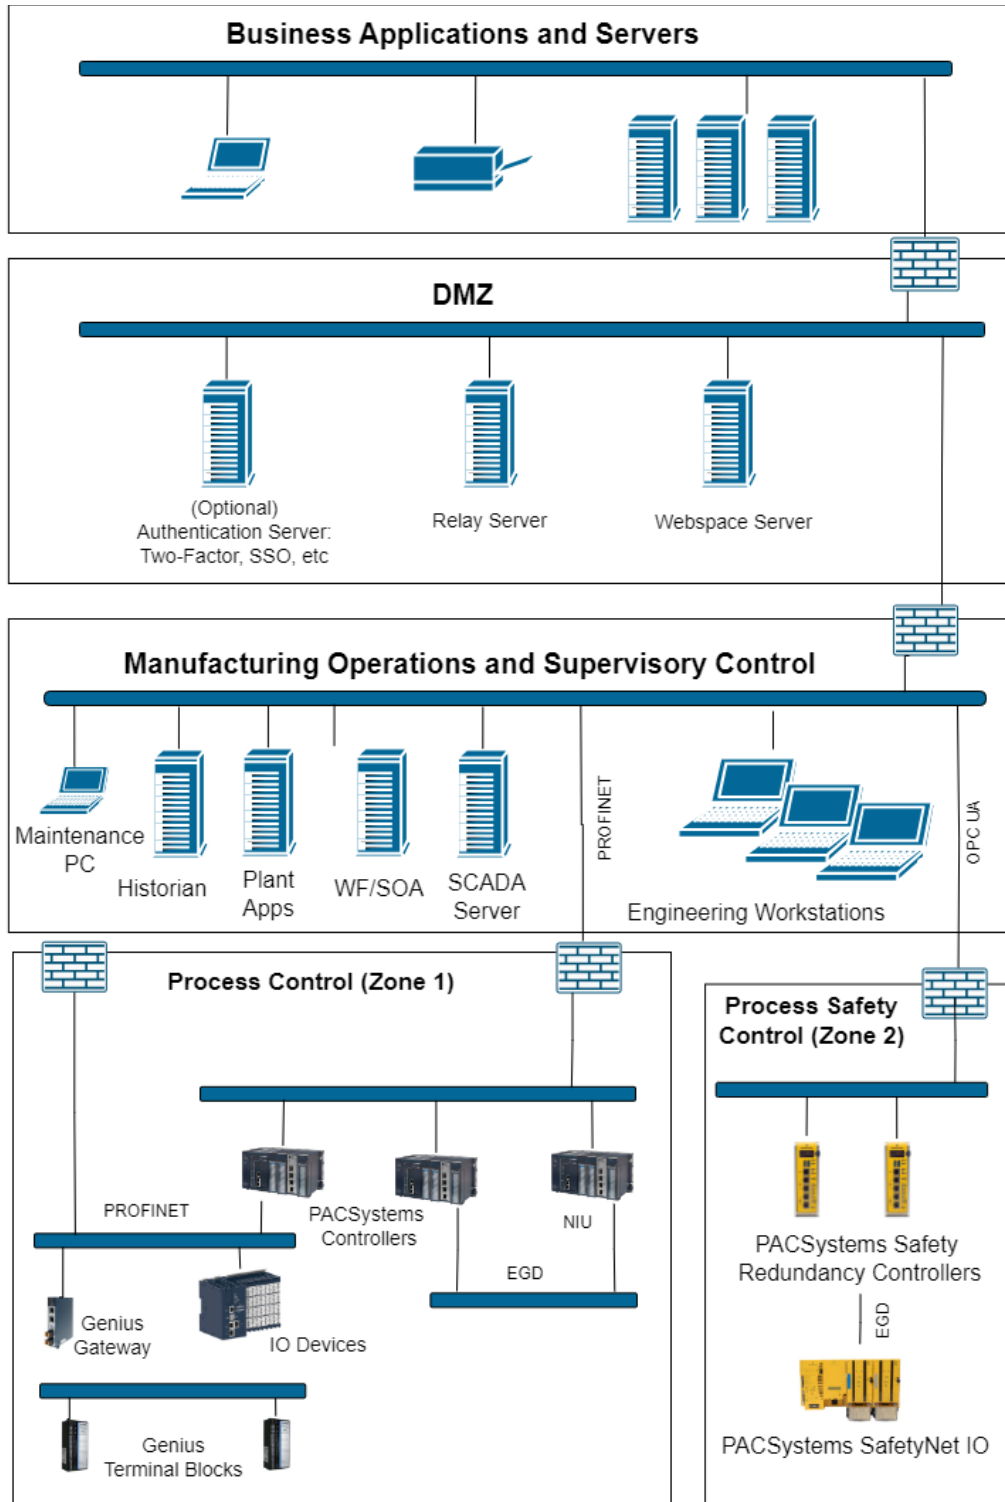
Business Applications and Servers

DMZ

(Optional)
Authentication Server:
Two-Factor, SSO, etc

Relay Server

Webspace Server

Manufacturing Operations and Supervisory Control

Maintenance PC

Historian

Plant Apps

WF/SOA

SCADA Server

PROFINET

Engineering Workstations

OPC UA

Process Control (Zone 1)

PROFINET

PACSystems Controllers

NIU

EGD

Genius Gateway

IO Devices

Genius Terminal Blocks

Process Safety Control (Zone 2)

PACSystems Safety Redundancy Controllers

EGD

PACSystems SafetyNet IO